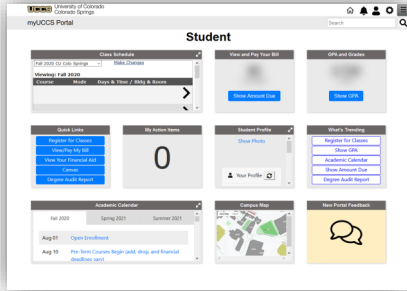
UCCS University of Colorado Colorado Springs

myUCCS Portal

Search

Student

Class Schedule

Fall 2020 CU Colo Springs

Make Changes

Viewing: Fall 2020

| Course | Mode | Days & Time / Bldg & Room |
|---|---|---|

View and Pay Your Bill

Show Amount Due

GPA and Grades

Show GPA

Quick Links

Register for Classes

View/Pay My Bill

View Your Financial Aid

Canvas

Degree Audit Report

My Action Items

0

Student Profile

Show Photo

Your Profile

What's Trending

Register for Classes

Show GPA

Academic Calendar

Show Amount Due

Degree Audit Report

Academic Calendar

Fall 2020

Spring 2021

Summer 2021

Aug 01 Open Enrollment

Aug 10 Pre-Term Courses Begin (add, drop, and financial deadlines vary)

Campus Map

New Portal Feedback